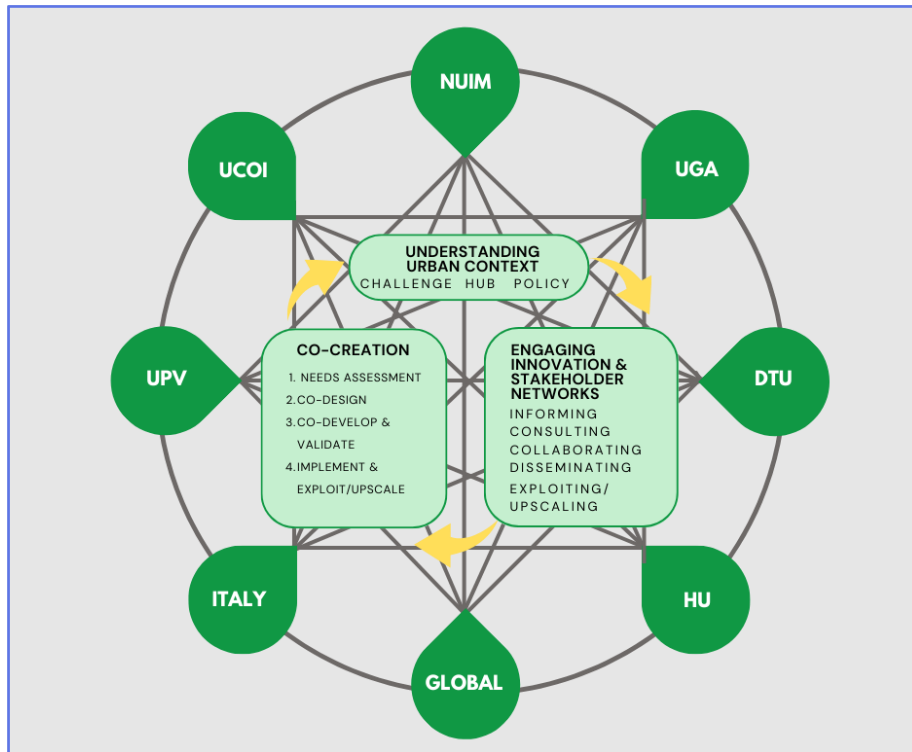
NUIM

UCOI

UGA

UNDERSTANDING URBAN CONTEXT
CHALLENGE HUB POLICY

UPV

CO-CREATION
1. NEEDS ASSESSMENT
2.CO-DESIGN
3.CO-DEVELOP & VALIDATE
4.IMPLEMENT & EXPLOIT/UPSCALE

ENGAGING INNOVATION & STAKEHOLDER NETWORKS
INFORMING
CONSULTING
COLLABORATING
DISSEMINATING
EXPLOITING/ UPSCALING

DTU

ITALY

HU

GLOBAL